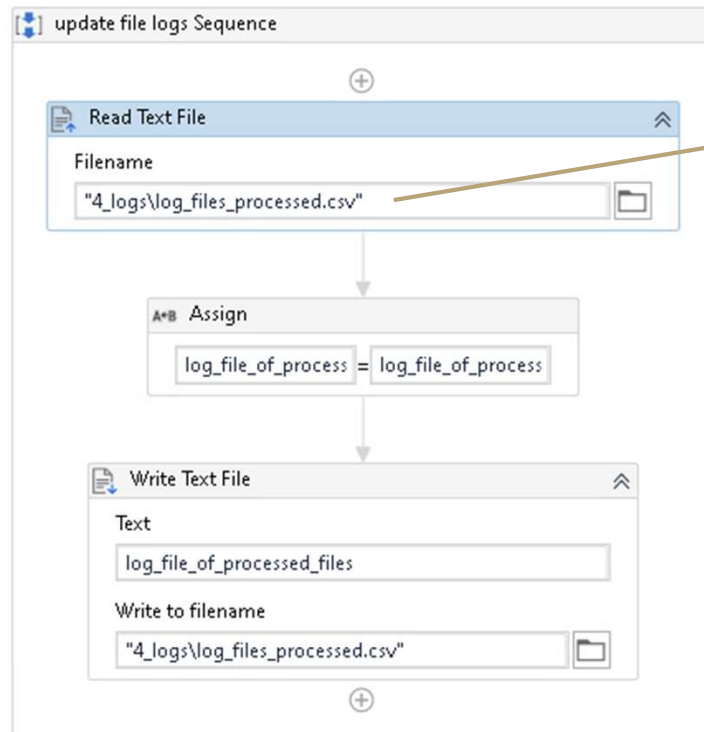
update file logs Sequence

Read Text File

Filename

"4_logs\log_files_processed.csv"

A+B Assign

log_file_of_process = log_file_of_process

Write Text File

Text

log_file_of_processed_files

Write to filename

"4_logs\log_files_processed.csv"